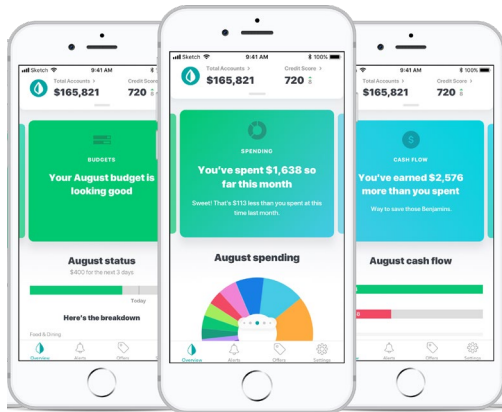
Sketch 9:41 AM
Total Accounts >
$165,821
Credit Score >
720

BUDGETS
Your August budget is looking good

August status
$400 for the next 3 days
Today

Here's the breakdown
Food & Dining

Overview Alerts Offers

Sketch 9:41 AM 100%
Total Accounts >
$165,821
Credit Score >
720

SPENDING
You've spent $1,638 so far this month
Sweet! That's $113 less than you spent at this time last month.

August spending

Overview Alerts Offers Settings

9:41 AM 100%
Total Accounts >
$165,821
Credit Score >
720

CASH FLOW
You've earned $2,576 more than you spent
Way to save those Benjamins.

August cash flow

Alerts Offers Settings